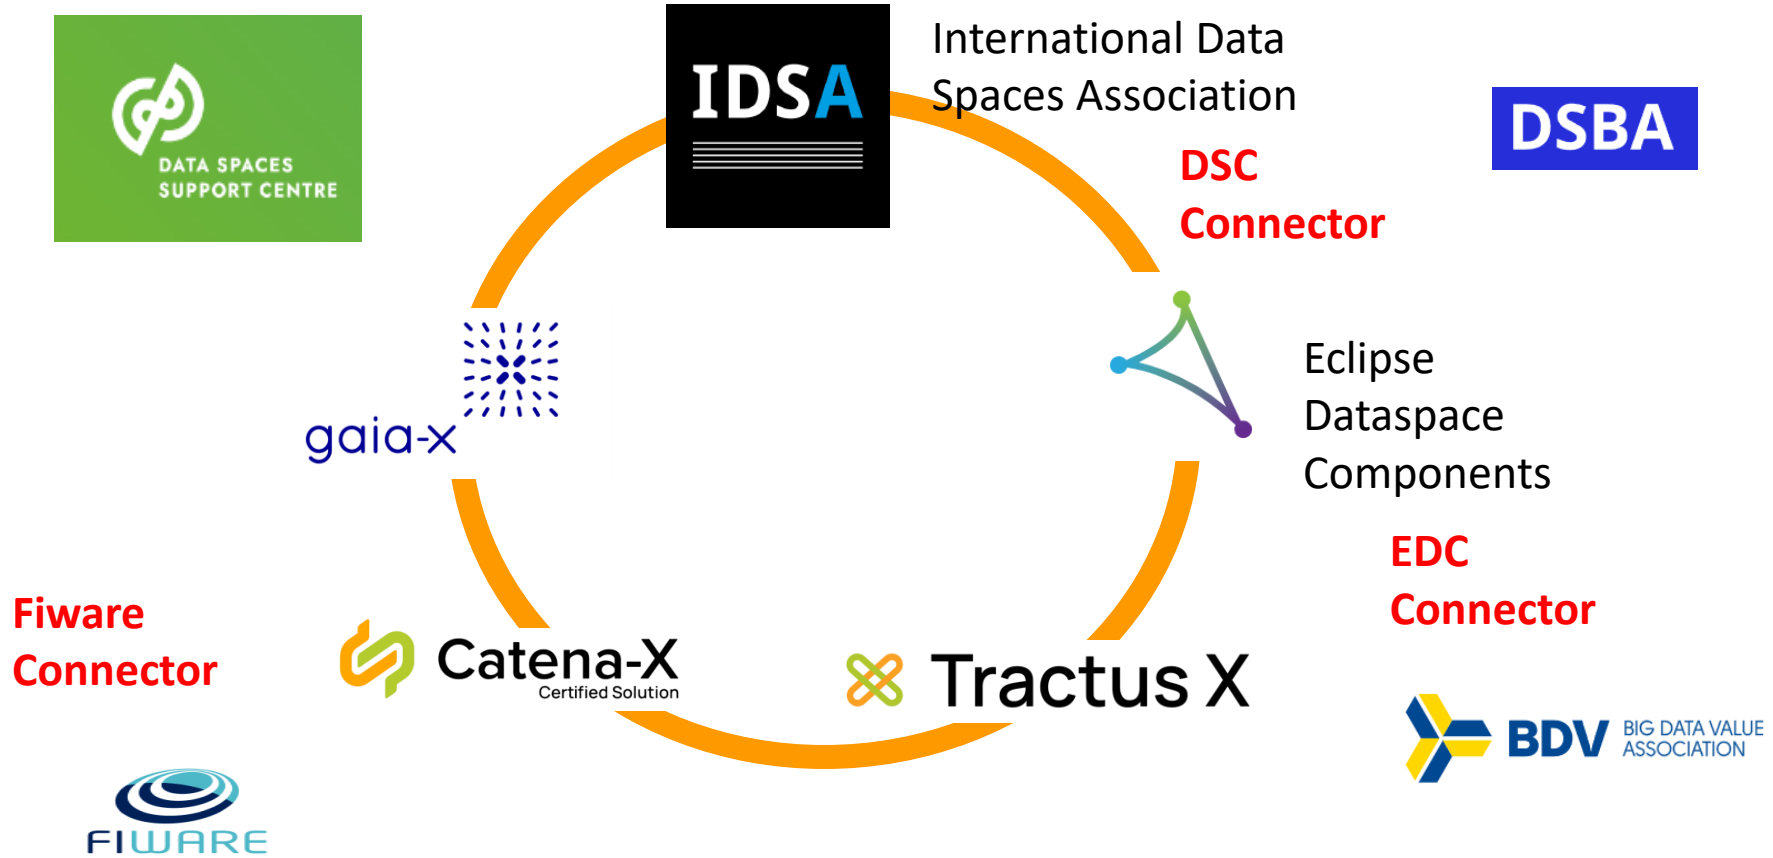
DATA SPACES SUPPORT CENTRE

IDSA

International Data Spaces Association

DSBA

DSC Connector

gaia-x

Eclipse Dataspace Components

EDC Connector

Fiware Connector

Catena-X Certified Solution

Tractus X

BDV BIG DATA VALUE ASSOCIATION

FIWARE